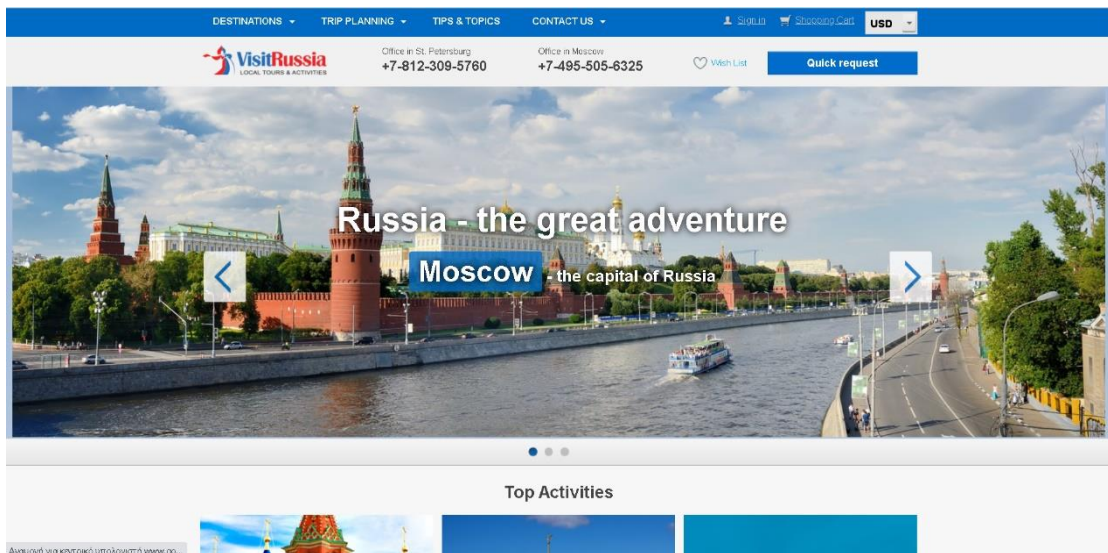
DESTINATIONS ▾ TRIP PLANNING ▾ TIPS & TOPICS CONTACT US ▾

Sign in Shopping Cart USD

VisitRussia
LOCAL TOURS & ACTIVITIES

Office in St. Petersburg
+7-812-309-5760

Office in Moscow
+7-495-505-6325

Wish List

Quick request

Russia - the great adventure

Moscow - the capital of Russia

Top Activities

Αναμονή για κεντρικό υπολογιστή www.go...